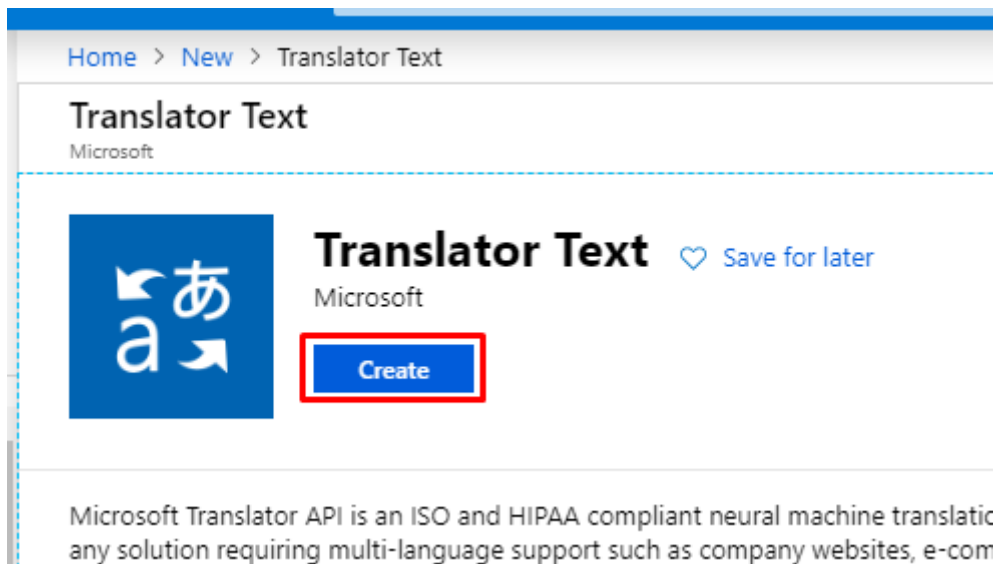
Home > New > Translator Text

Translator Text
Microsoft

あ
a

Translator Text ♡ Save for later
Microsoft

Create

Microsoft Translator API is an ISO and HIPAA compliant neural machine translati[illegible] any solution requiring multi-language support such as company websites, e-com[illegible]